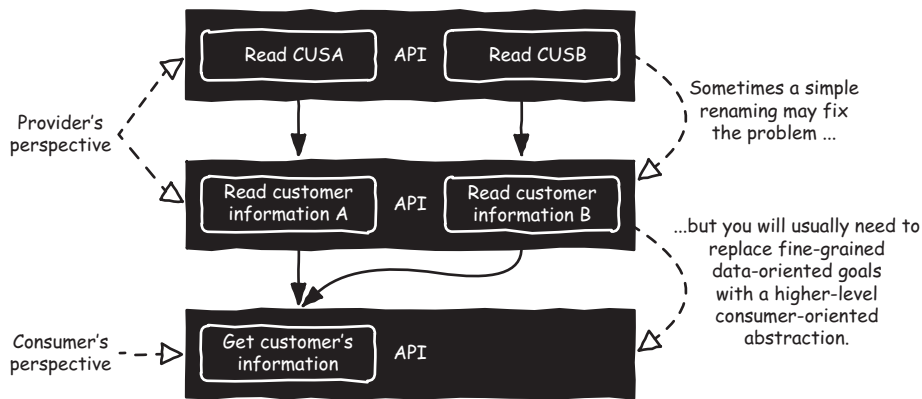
Read CUSA

API

Read CUSB

Sometimes a simple renaming may fix the problem ...

Provider's perspective

Read customer information A

API

Read customer information B

...but you will usually need to replace fine-grained data-oriented goals with a higher-level consumer-oriented abstraction.

Consumer's perspective

Get customer's information

API